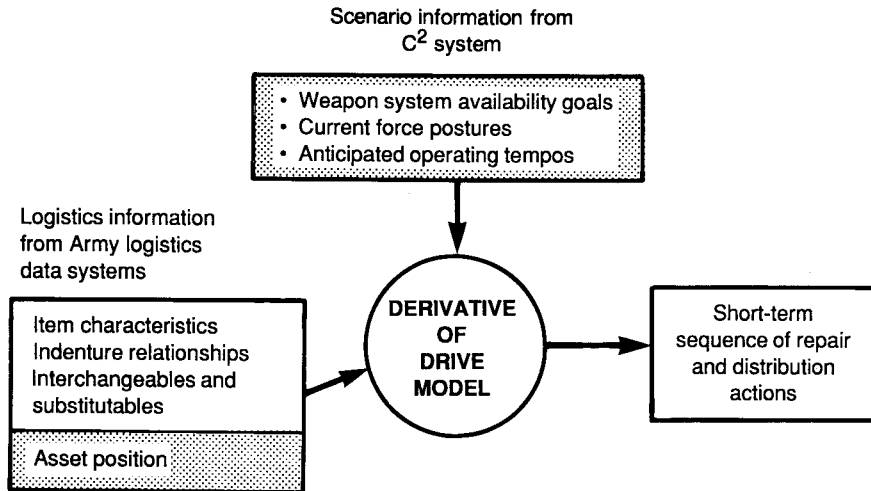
Scenario information from $C^2$ system

• Weapon system availability goals
• Current force postures
• Anticipated operating tempos

Logistics information from Army logistics data systems

Item characteristics
Indenture relationships
Interchangeables and substitutables

Asset position

DERIVATIVE OF DRIVE MODEL

Short-term sequence of repair and distribution actions